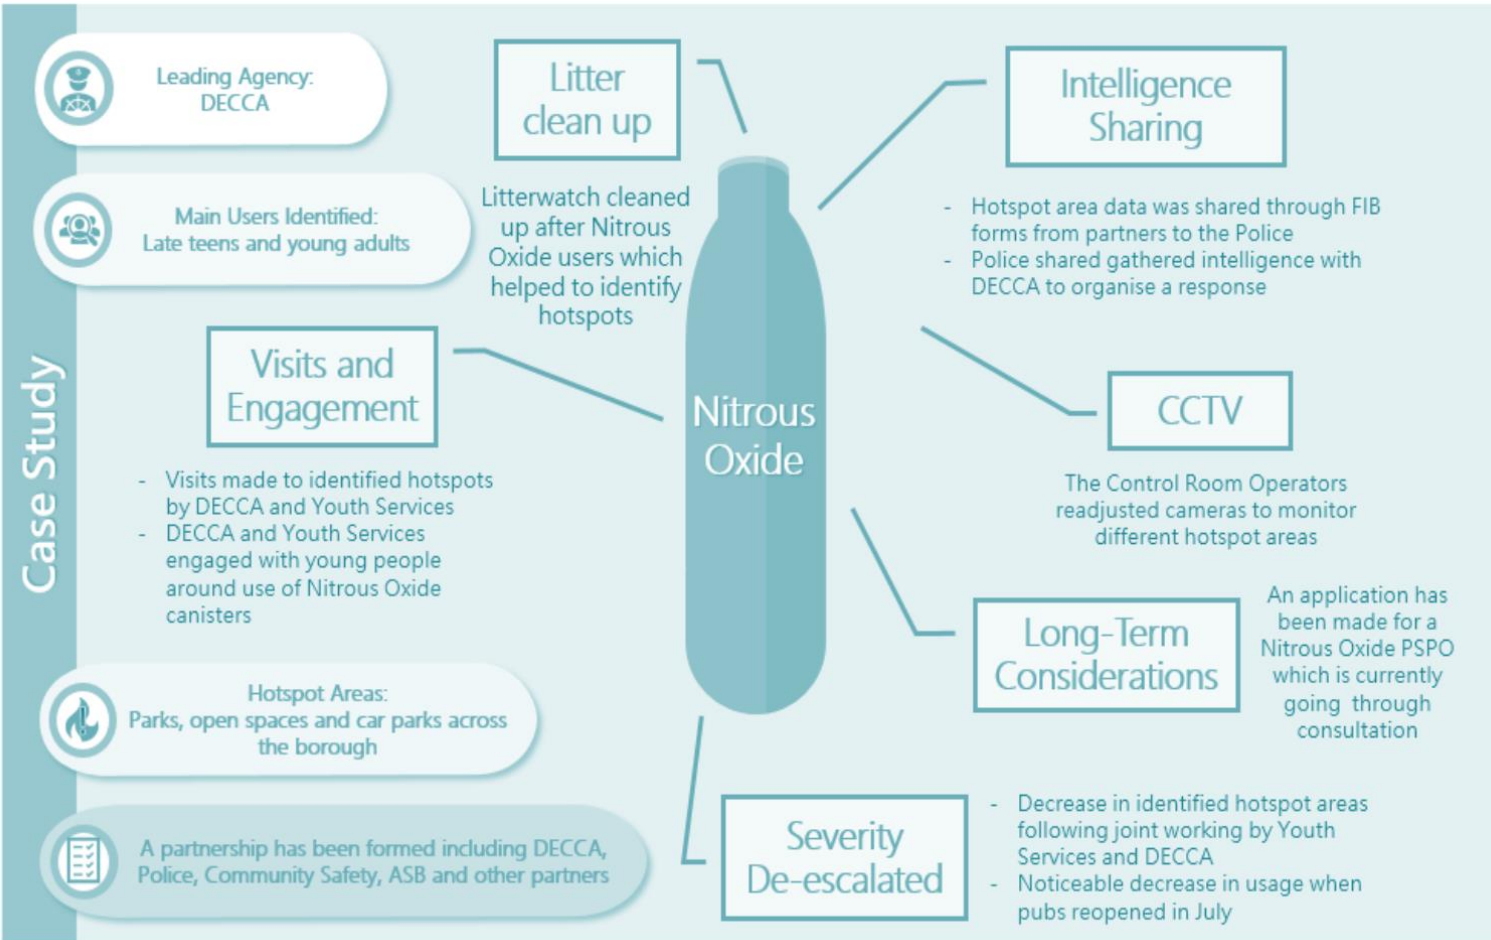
Case Study

Leading Agency: DECCA

Main Users Identified: Late teens and young adults

Litter clean up

Litterwatch cleaned up after Nitrous Oxide users which helped to identify hotspots

Intelligence Sharing

- Hotspot area data was shared through FIB forms from partners to the Police
- Police shared gathered intelligence with DECCA to organise a response

Visits and Engagement

- Visits made to identified hotspots by DECCA and Youth Services
- DECCA and Youth Services engaged with young people around use of Nitrous Oxide canisters

Nitrous Oxide

CCTV

The Control Room Operators readjusted cameras to monitor different hotspot areas

Long-Term Considerations

An application has been made for a Nitrous Oxide PSPO which is currently going through consultation

Hotspot Areas: Parks, open spaces and car parks across the borough

A partnership has been formed including DECCA, Police, Community Safety, ASB and other partners

Severity De-escalated

- Decrease in identified hotspot areas following joint working by Youth Services and DECCA
- Noticeable decrease in usage when pubs reopened in July